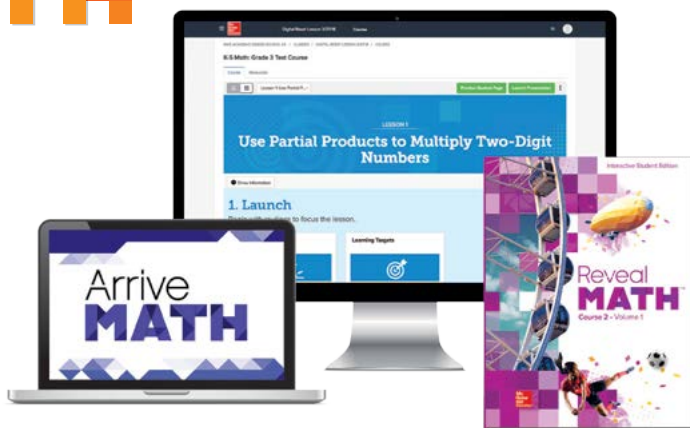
DigitalBoard Lesson VIEW Course

K-5 Math: Grade 3 Test Course

Course Resources

Lesson 5 Use Partial P...

Preview Student Page Launch Presentation

LESSON 5

Use Partial Products to Multiply Two-Digit Numbers

Show Information

1. Launch

Begin with students to focus the lesson.

Learning Targets

Arrive MATH

Interactive Student Edition

Reveal MATH

Course 2 • Volume 1